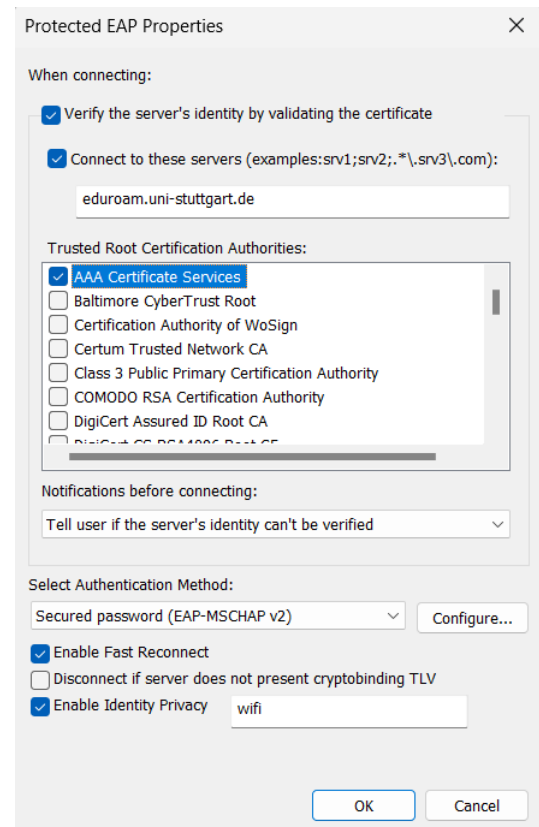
Protected EAP Properties

When connecting:

Verify the server's identity by validating the certificate

Connect to these servers (examples:srv1;srv2;.*\.srv3\.com):

eduroam.uni-stuttgart.de

Trusted Root Certification Authorities:

AAA Certificate Services
Baltimore CyberTrust Root
Certification Authority of WoSign
Certum Trusted Network CA
Class 3 Public Primary Certification Authority
COMODO RSA Certification Authority
DigiCert Assured ID Root CA
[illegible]

Notifications before connecting:

Tell user if the server's identity can't be verified

Select Authentication Method:

Secured password (EAP-MSCHAP v2)

Configure...

Enable Fast Reconnect

Disconnect if server does not present cryptobinding TLV

Enable Identity Privacy

wifi

OK

Cancel